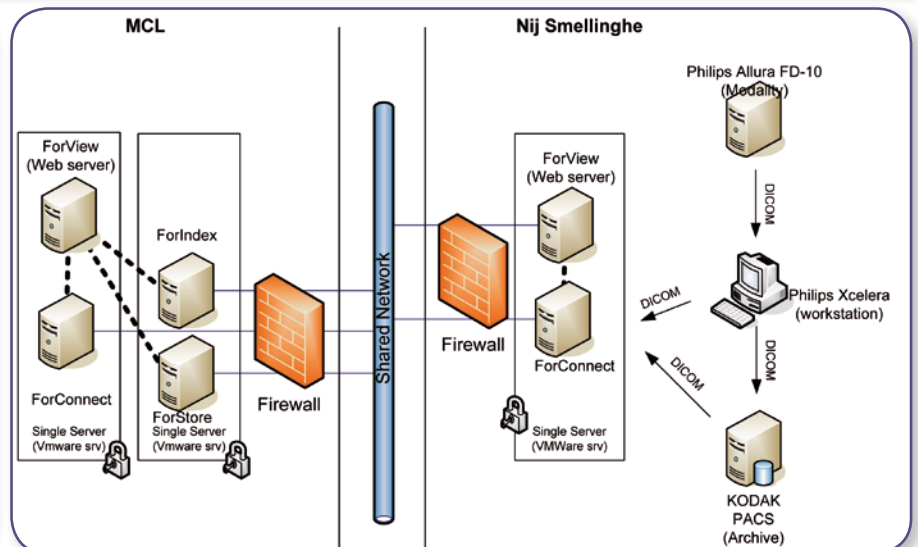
MCL

Nij Smellinghe

Philips Allura FD-10 (Modality)

ForView (Web server)

ForIndex

ForConnect

ForStore

Single Server (Vmware srv)

Single Server (Vmware srv)

Firewall

Shared Network

Firewall

ForView (Web server)

ForConnect

Single Server (VMWare srv)

DICOM

DICOM

Philips Xcelera (workstation)

DICOM

DICOM

KODAK PACS (Archive)